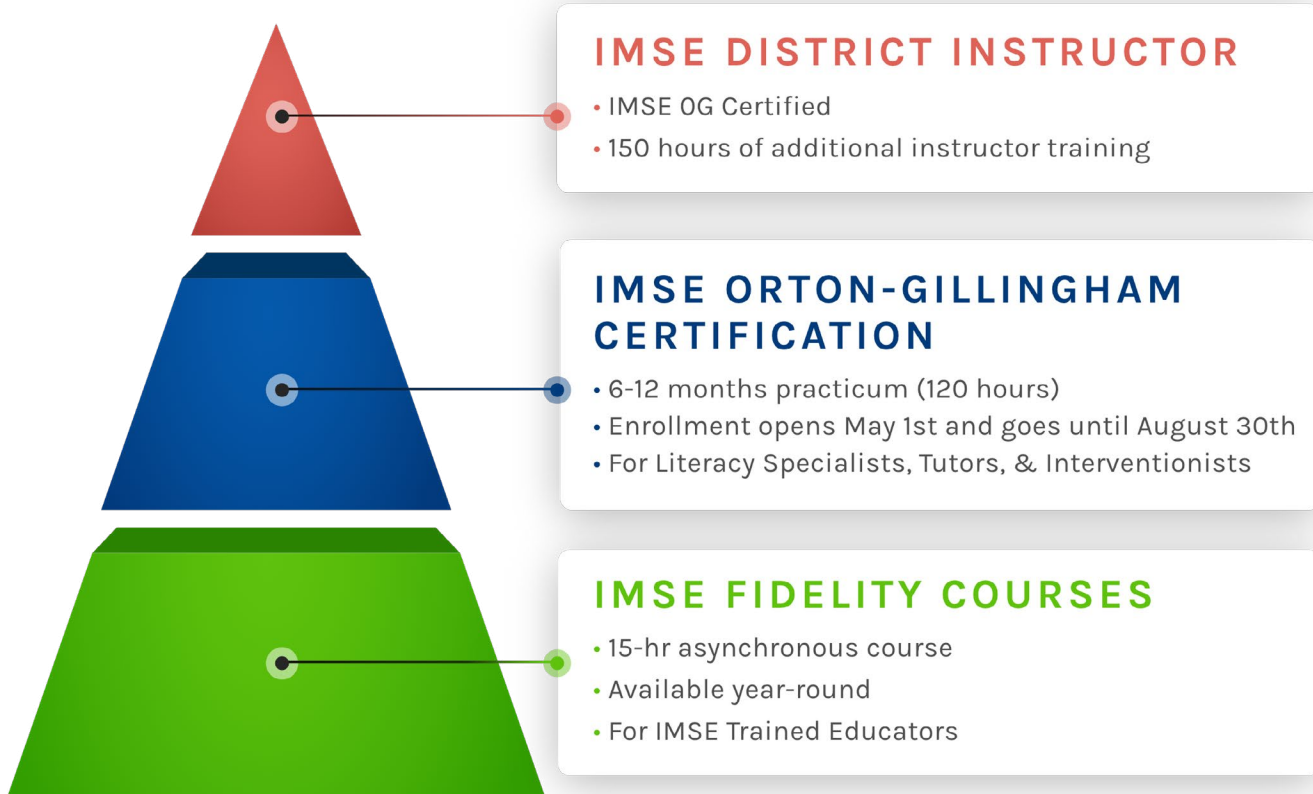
IMSE DISTRICT INSTRUCTOR

• IMSE OG Certified
• 150 hours of additional instructor training

IMSE ORTON-GILLINGHAM CERTIFICATION

• 6-12 months practicum (120 hours)
• Enrollment opens May 1st and goes until August 30th
• For Literacy Specialists, Tutors, & Interventionists

IMSE FIDELITY COURSES

• 15-hr asynchronous course
• Available year-round
• For IMSE Trained Educators